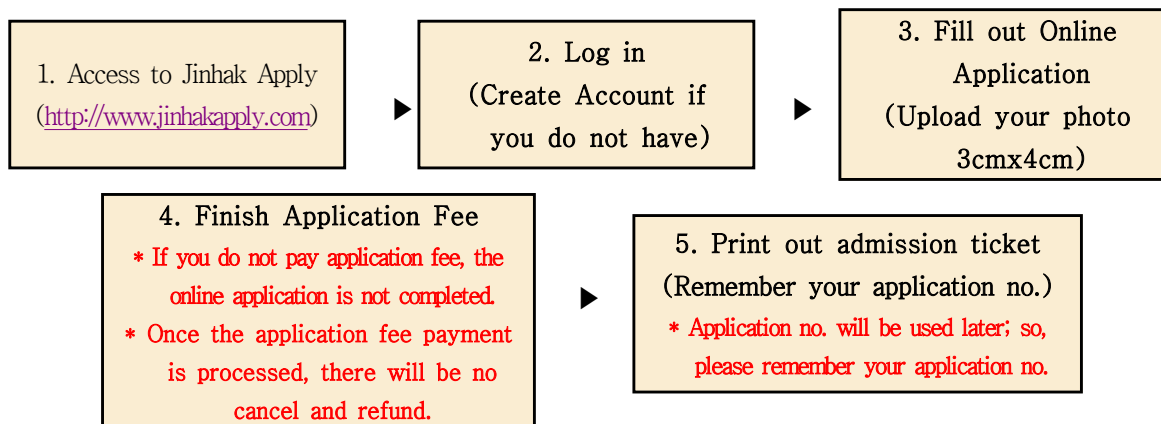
1. Access to Jinhak Apply (http://www.jinhakapply.com)

2. Log in (Create Account if you do not have)

3. Fill out Online Application (Upload your photo 3cmx4cm)

4. Finish Application Fee
* If you do not pay application fee, the online application is not completed.
* Once the application fee payment is processed, there will be no cancel and refund.

5. Print out admission ticket (Remember your application no.)
* Application no. will be used later; so, please remember your application no.